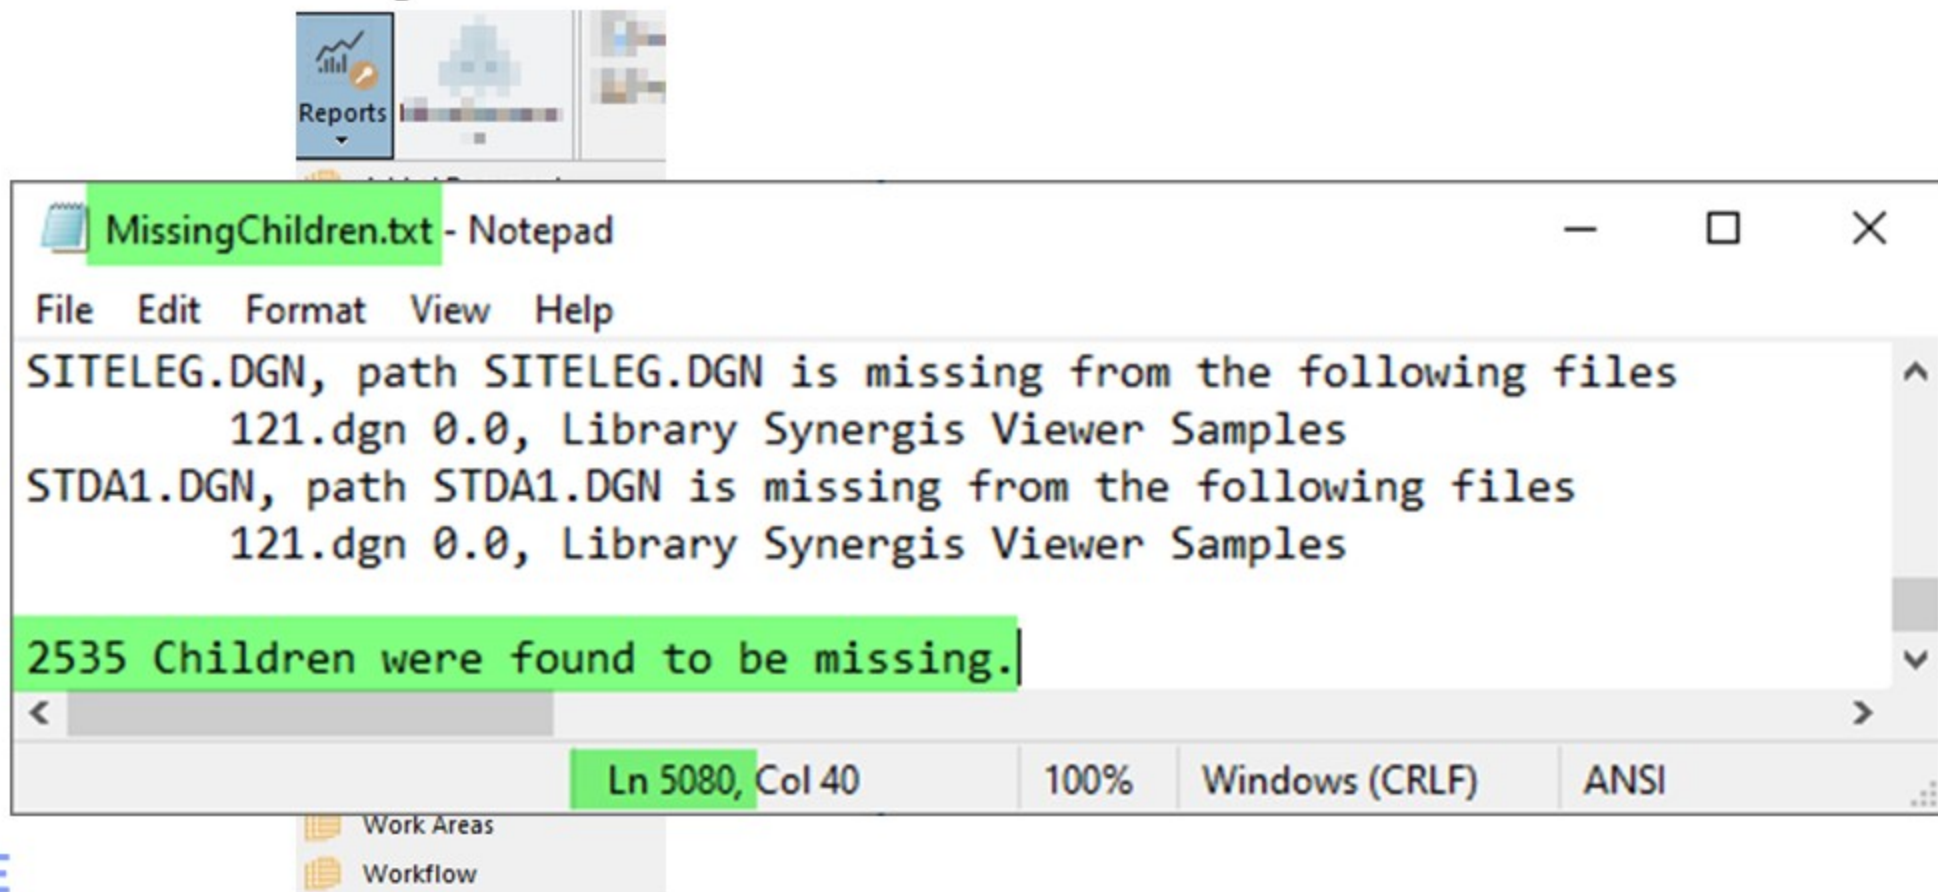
Reports

MissingChildren.txt - Notepad

File Edit Format View Help

SITELEG.DGN, path SITELEG.DGN is missing from the following files
121.dgn 0.0, Library Synergis Viewer Samples
STDA1.DGN, path STDA1.DGN is missing from the following files
121.dgn 0.0, Library Synergis Viewer Samples

2535 Children were found to be missing.

Ln 5080, Col 40 100% Windows (CRLF) ANSI

Work Areas
Workflow